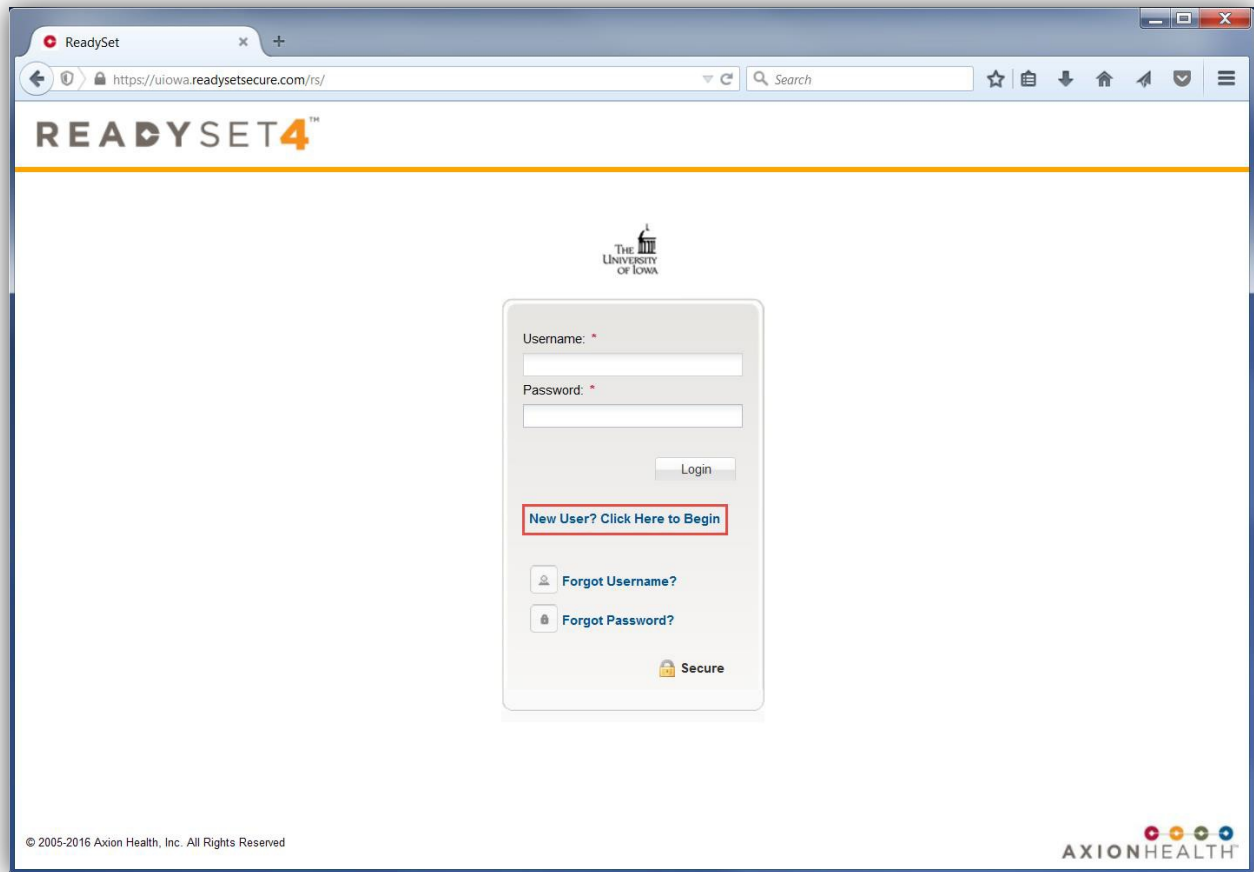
ReadySet
https://uiowa.readysetsecure.com/rs/
Search

READYSET4™

THE UNIVERSITY OF IOWA

Username: *
Password: *
Login
New User? Click Here to Begin
Forgot Username?
Forgot Password?
Secure

© 2005-2016 Axion Health, Inc. All Rights Reserved

AXIONHEALTH™